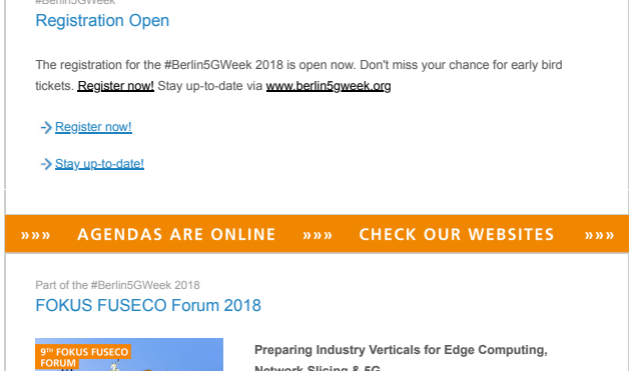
#Berlin5GWeek
Registration Open

The registration for the #Berlin5GWeek 2018 is open now. Don't miss your chance for early bird tickets. Register now! Stay up-to-date via www.berlin5gweek.org

→ Register now!

→ Stay up-to-date!

»»» AGENDAS ARE ONLINE »»» CHECK OUR WEBSITES »»»

Part of the #Berlin5GWeek 2018
FOKUS FUSECO Forum 2018

9TH FOKUS FUSECO FORUM

Preparing Industry Verticals for Edge Computing, Network Slicing & 5G